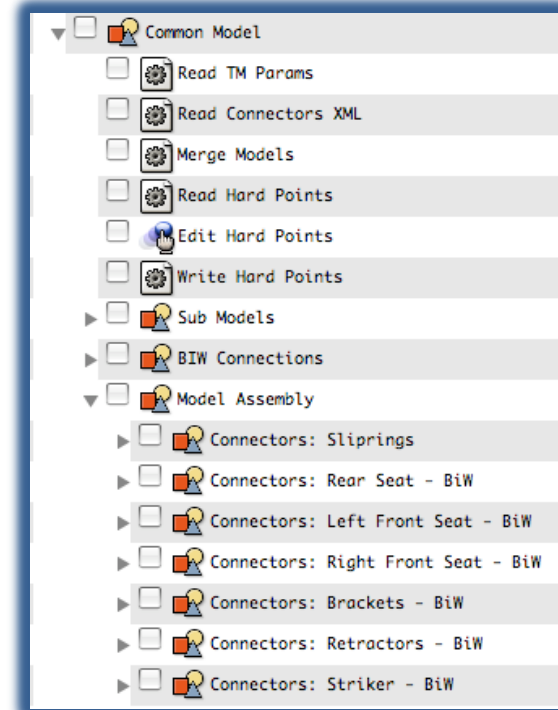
Common Model
Read TM Params
Read Connectors XML
Merge Models
Read Hard Points
Edit Hard Points
Write Hard Points
Sub Models
BIW Connections
Model Assembly
Connectors: Sliprings
Connectors: Rear Seat - BiW
Connectors: Left Front Seat - BiW
Connectors: Right Front Seat - BiW
Connectors: Brackets - BiW
Connectors: Retractors - BiW
Connectors: Striker - BiW